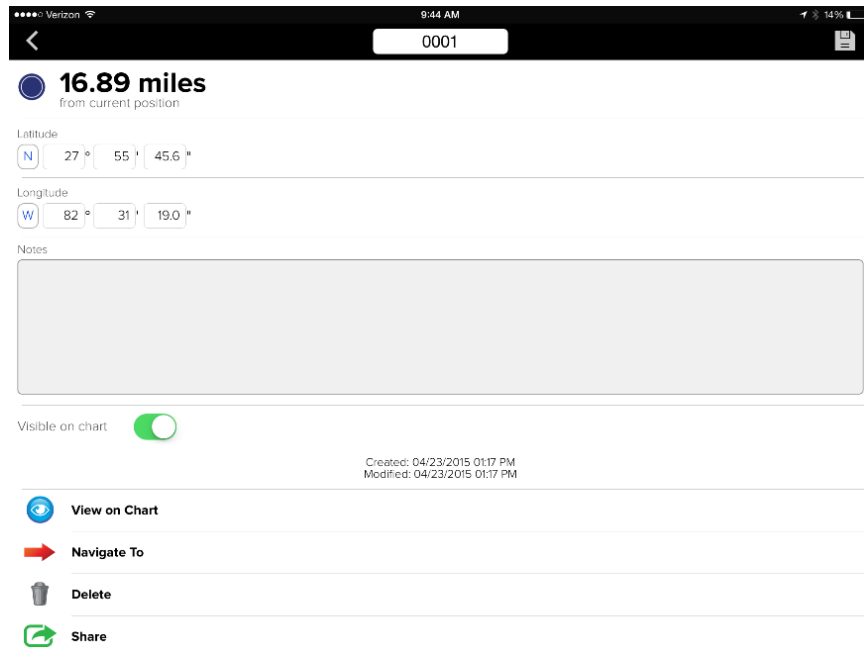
●●●●○ Verizon 9:44 AM 14%

0001

16.89 miles
from current position

Latitude
N 27 ° 55 ' 45.6 "

Longitude
W 82 ° 31 ' 19.0 "

Notes

Visible on chart

Created: 04/23/2015 01:17 PM
Modified: 04/23/2015 01:17 PM

View on Chart

Navigate To

Delete

Share